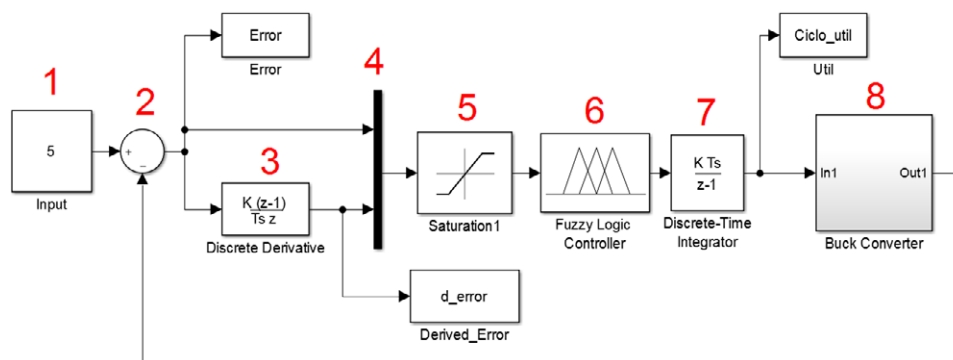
1

5

Input

2

+

-

Error

Error

3

$\frac{K(z-1)}{Ts\ z}$

Discrete Derivative

d_error

Derived_Error

4

5

Saturation1

6

Fuzzy Logic Controller

7

$\frac{K\ Ts}{z-1}$

Discrete-Time Integrator

Ciclo_util

Util

8

In1

Out1

Buck Converter